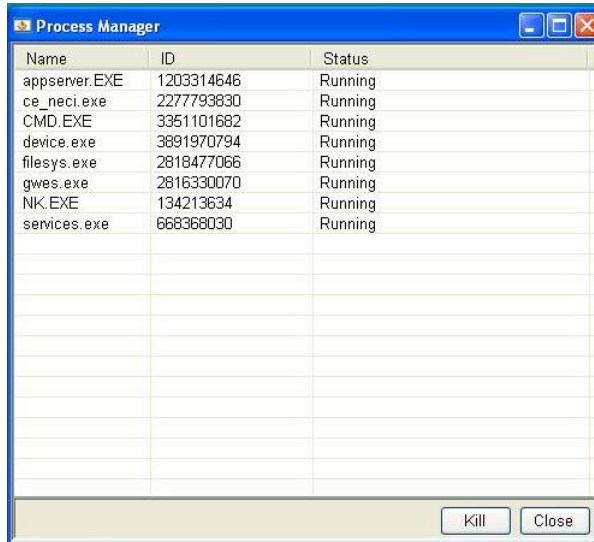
Process Manager

| Name | ID | Status |
|---|---|---|
| appserver.EXE | 1203314646 | Running |
| ce_neci.exe | 2277793830 | Running |
| CMD.EXE | 3351101682 | Running |
| device.exe | 3891970794 | Running |
| filesys.exe | 2818477066 | Running |
| gwes.exe | 2816330070 | Running |
| NK.EXE | 134213634 | Running |
| services.exe | 668368030 | Running |

Kill Close